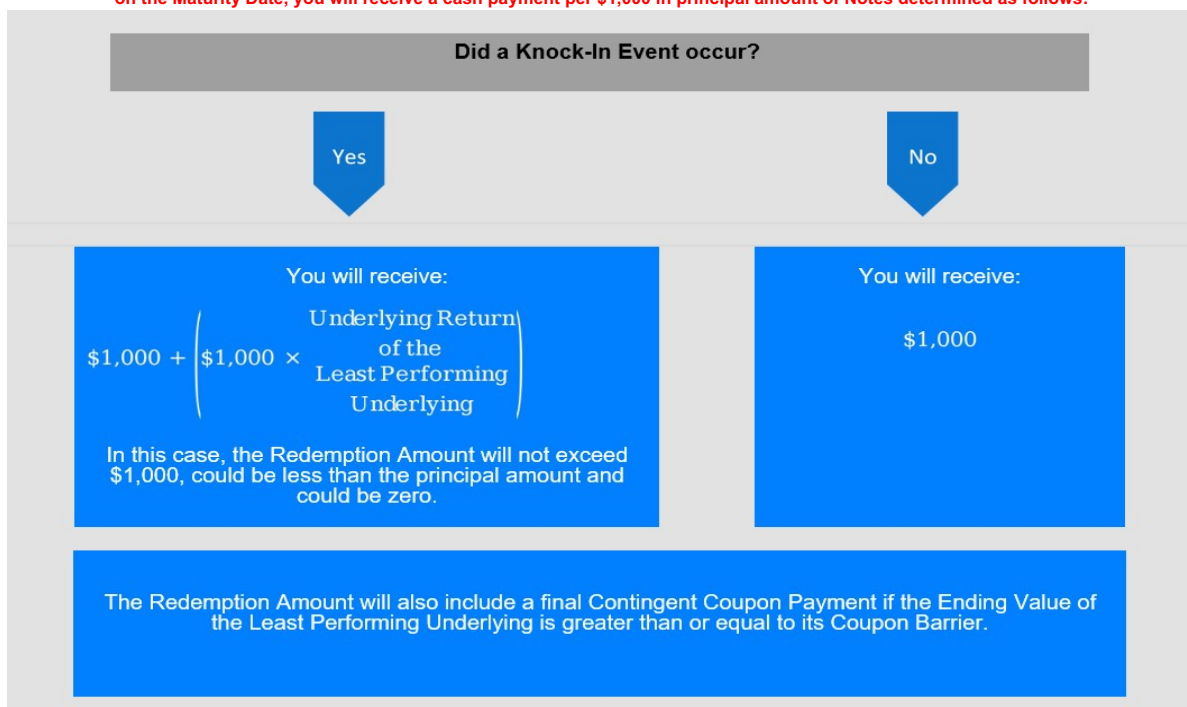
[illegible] the Maturity Date, you will receive a cash payment per $1,000 in principal amount of Notes determined as follows:

Did a Knock-In Event occur?

Yes

No

You will receive:

$\$1,000 + \left(\$1,000 \times \begin{matrix}\text{Underlying Return} \\ \text{of the} \\ \text{Least Performing} \\ \text{Underlying}\end{matrix}\right)$

In this case, the Redemption Amount will not exceed $1,000, could be less than the principal amount and could be zero.

You will receive:

$1,000

The Redemption Amount will also include a final Contingent Coupon Payment if the Ending Value of the Least Performing Underlying is greater than or equal to its Coupon Barrier.